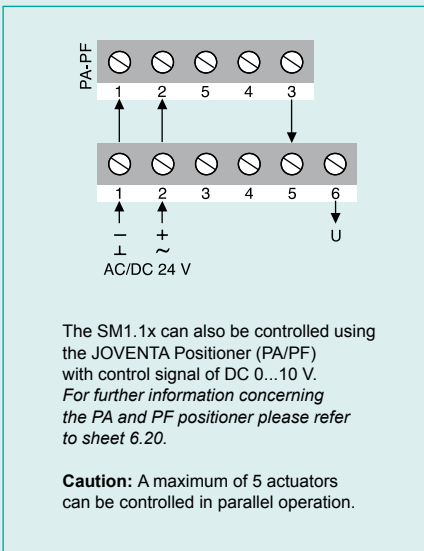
PA-PF
1 2 5 4 3

1 2 3 4 5 6

– ⊥ + ~ U
AC/DC 24 V

The SM1.1x can also be controlled using the JOVENTA Positioner (PA/PF) with control signal of DC 0...10 V. For further information concerning the PA and PF positioner please refer to sheet 6.20.

Caution: A maximum of 5 actuators can be controlled in parallel operation.